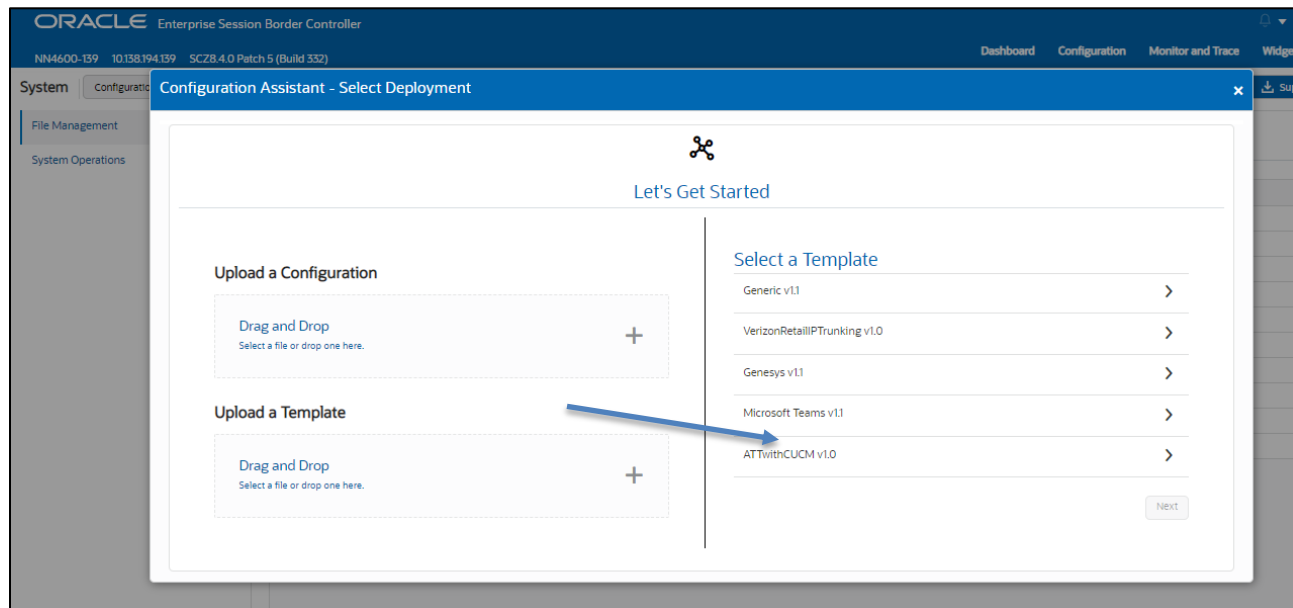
ORACLE Enterprise Session Border Controller

NN4600-139 10.138.194.139 SCZ8.4.0 Patch 5 (Build 332)

Dashboard Configuration Monitor and Trace Widge

System Configuratio

File Management

System Operations

Configuration Assistant - Select Deployment

×

Su

Let's Get Started

Upload a Configuration

Drag and Drop
Select a file or drop one here.

+

Upload a Template

Drag and Drop
Select a file or drop one here.

+

Select a Template

Generic v1.1 >

VerizonRetailIPTrunking v1.0 >

Genesys v1.1 >

Microsoft Teams v1.1 >

ATTwithCUCM v1.0 >

Next